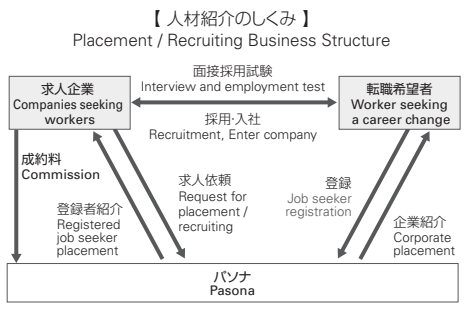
【 人材紹介のしくみ 】
Placement / Recruiting Business Structure

求人企業
Companies seeking workers

面接採用試験
Interview and employment test

転職希望者
Worker seeking a career change

採用·入社
Recruitment, Enter company

成約料
Commission

登録者紹介
Registered job seeker placement

求人依頼
Request for placement / recruiting

登録
Job seeker registration

企業紹介
Corporate placement

パソナ
Pasona